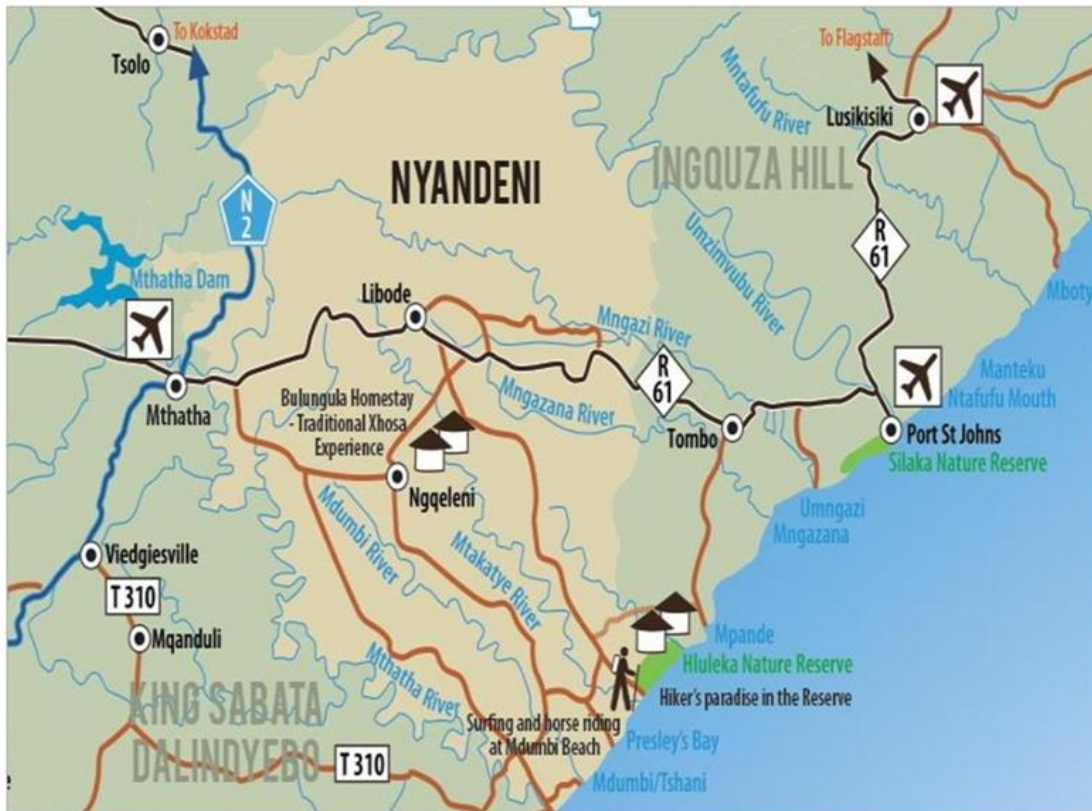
To Kokstad
Tsolo
To Flagstaff
Lusikisiki
Mntafufu River
NYANDENI
INGQUZA HILL
N2
R61
Umzimvubu River
Mthatha Dam
Mboty
Libode
Mngazi River
Manteku
Ntafufu Mouth
R61
Mngazana River
Mthatha
Bulungula Homestay - Traditional Xhosa Experience
Tombo
Port St Johns
Silaka Nature Reserve
Ngqeleni
Umngazi
Mngazana
Mdumbi River
Mtakatye River
Viedgiesville
T310
Mqanduli
Mpande
Hluleka Nature Reserve
Hiker's paradise in the Reserve
Mthatha River
KING SABATA DALINDYEBO
Surfing and horse riding at Mdumbi Beach
Presley's Bay
T310
Mdumbi/Tshani